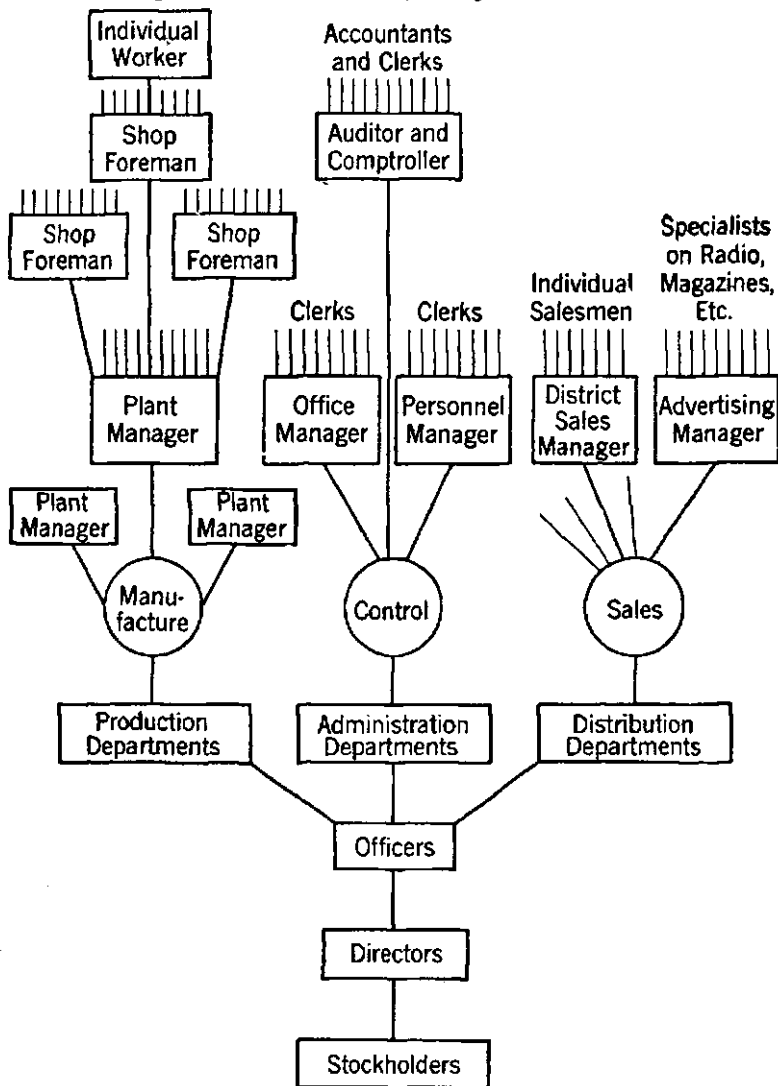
Individual Worker

Shop Foreman

Shop Foreman

Shop Foreman

Plant Manager

Plant Manager

Plant Manager

Manufacture

Accountants and Clerks

Auditor and Comptroller

Clerks

Clerks

Office Manager

Personnel Manager

Control

Individual Salesmen

Specialists on Radio, Magazines, Etc.

District Sales Manager

Advertising Manager

Sales

Production Departments

Administration Departments

Distribution Departments

Officers

Directors

Stockholders